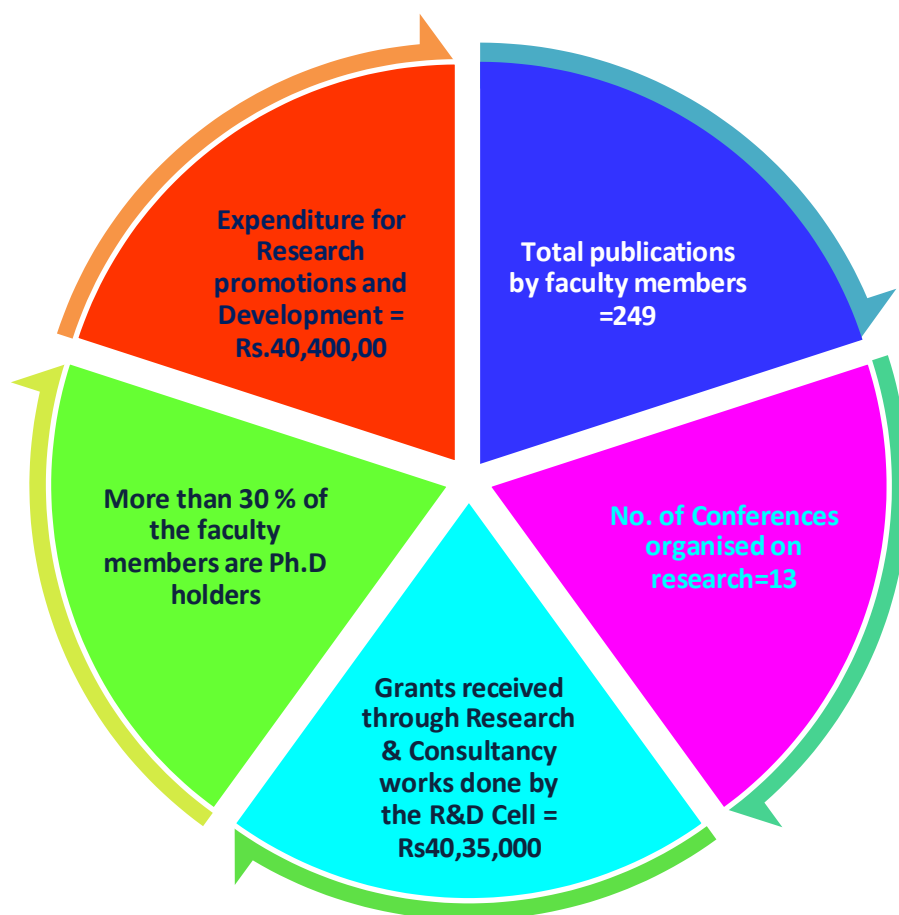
Total publications by faculty members =249

No. of Conferences organised on research=13

Grants received through Research & Consultancy works done by the R&D Cell = Rs40,35,000

More than 30 % of the faculty members are Ph.D holders

Expenditure for Research promotions and Development = Rs.40,400,00